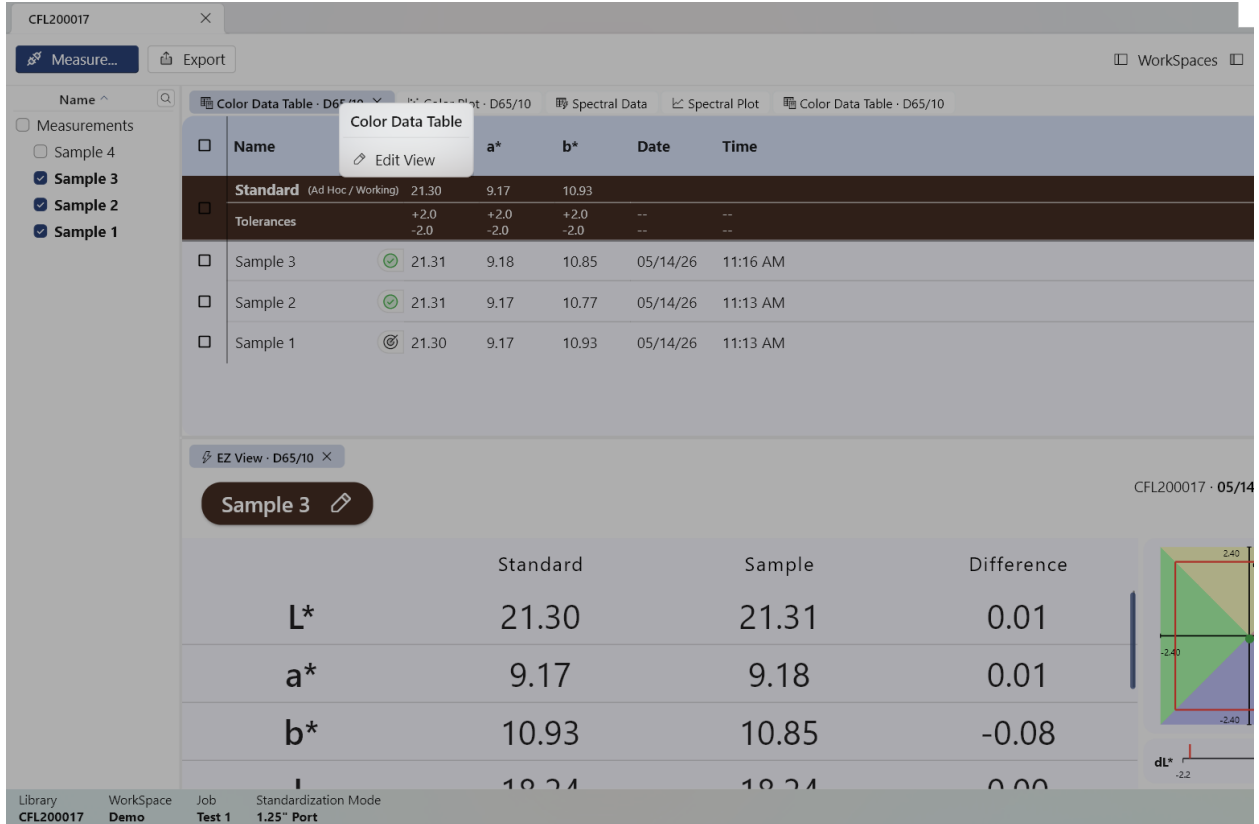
CFL200017 ×

Measure... Export WorkSpaces

Name ^

Measurements
Sample 4
Sample 3
Sample 2
Sample 1

Color Data Table · D65/10 × Color Plot · D65/10 Spectral Data Spectral Plot Color Data Table · D65/10

Color Data Table
Edit View

| | Name | | a* | b* | Date | Time |
|---|---|---|---|---|---|---|
| | Standard (Ad Hoc / Working) | 21.30 | 9.17 | 10.93 | | |
| | Tolerances | +2.0 -2.0 | +2.0 -2.0 | +2.0 -2.0 | -- -- | -- -- |
| | Sample 3 | 21.31 | 9.18 | 10.85 | 05/14/26 | 11:16 AM |
| | Sample 2 | 21.31 | 9.17 | 10.77 | 05/14/26 | 11:13 AM |
| | Sample 1 | 21.30 | 9.17 | 10.93 | 05/14/26 | 11:13 AM |

EZ View · D65/10 ×

Sample 3

CFL200017 · 05/14

| | Standard | Sample | Difference |
|---|---|---|---|
| L* | 21.30 | 21.31 | 0.01 |
| a* | 9.17 | 9.18 | 0.01 |
| b* | 10.93 | 10.85 | -0.08 |
| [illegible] | 18.24 | 18.24 | 0.00 |

2.40
-2.40
-2.40
dL*
-2.2

Library CFL200017 WorkSpace Demo Job Test 1 Standardization Mode 1.25" Port